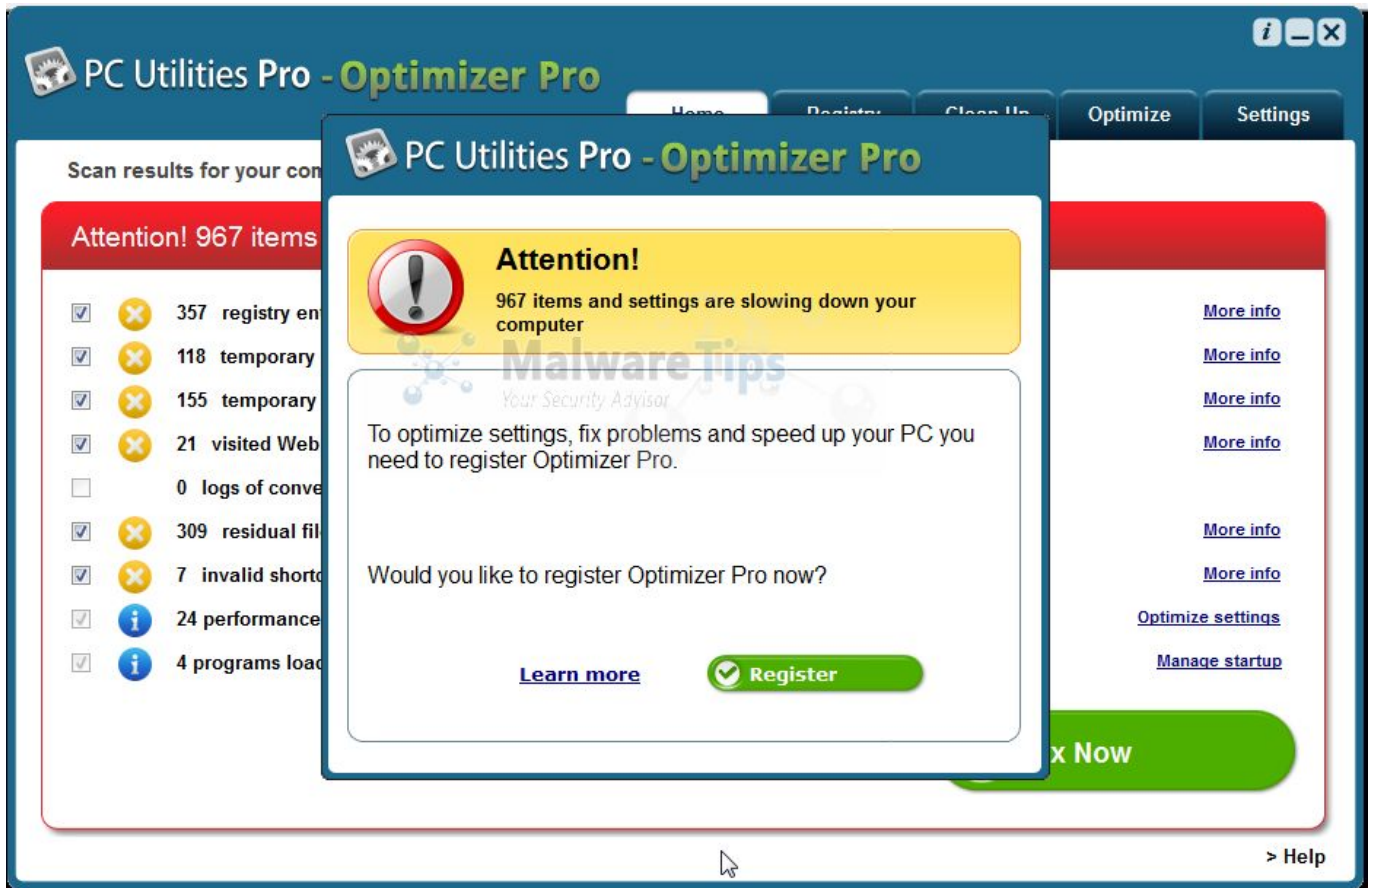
PC Utilities Pro - Optimizer Pro

i _ X

Home Registry Clean Up Optimize Settings

Scan results for your com

Attention! 967 items

357 registry en
118 temporary
155 temporary
21 visited Web
0 logs of conve
309 residual fil
7 invalid shortc
24 performance
4 programs load

More info
More info
More info
More info
More info
More info
Optimize settings
Manage startup

x Now

> Help

PC Utilities Pro - Optimizer Pro

Attention!
967 items and settings are slowing down your computer

MalwareTips
Your Security Advisor

To optimize settings, fix problems and speed up your PC you need to register Optimizer Pro.

Would you like to register Optimizer Pro now?

Learn more

Register